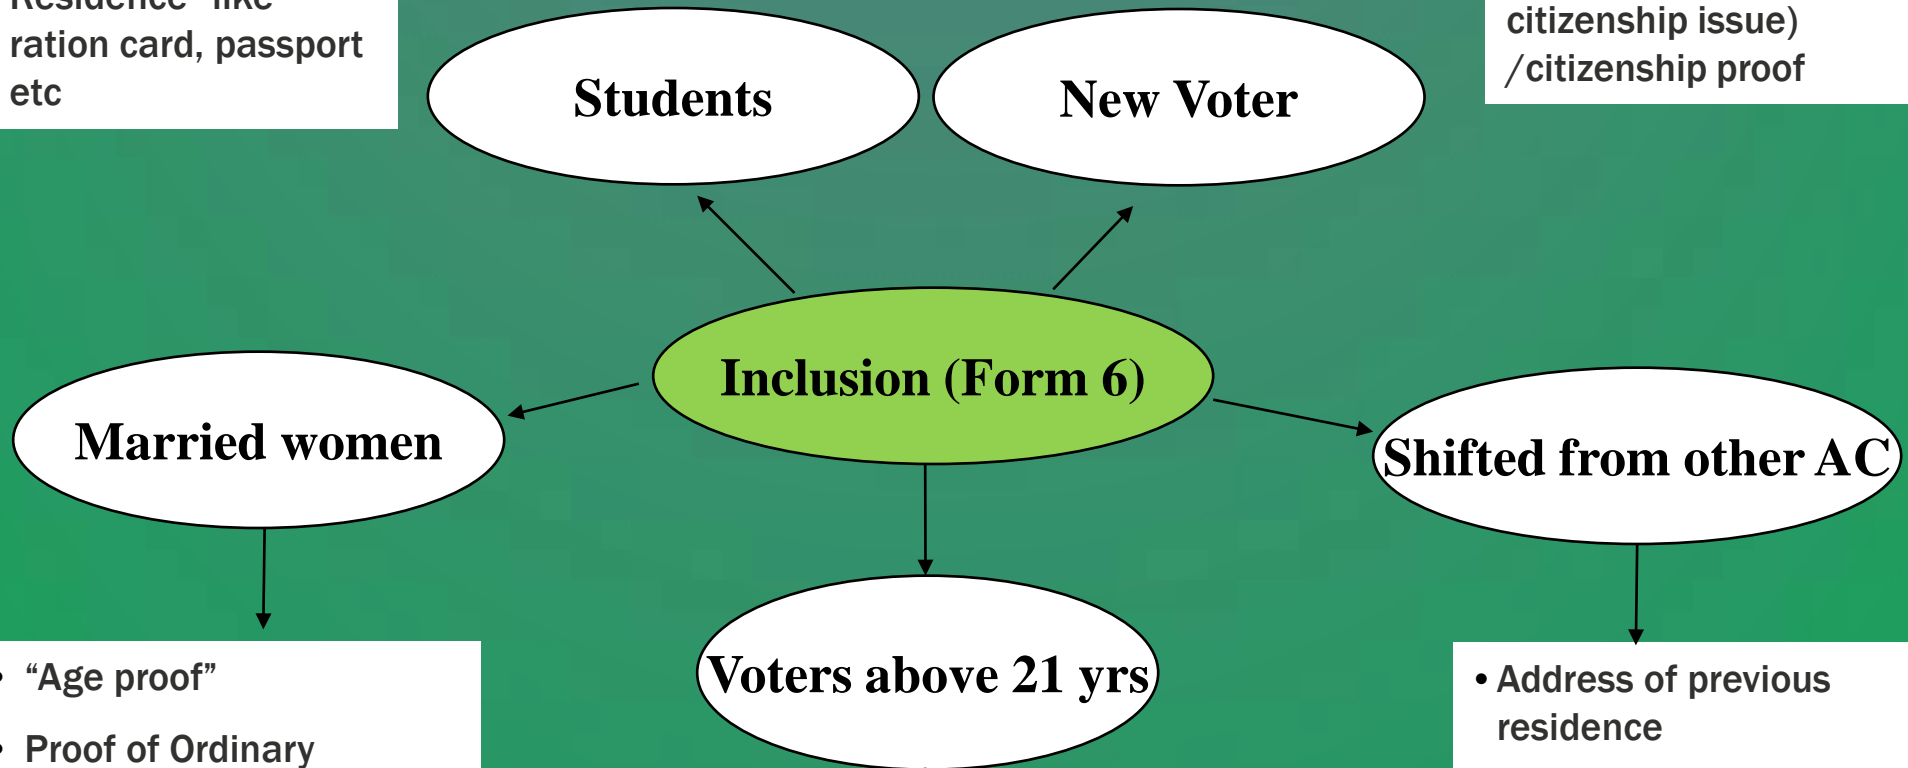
Residence" like ration card, passport etc

Students

New Voter

citizenship issue) /citizenship proof

Inclusion (Form 6)

Married women

Shifted from other AC

Voters above 21 yrs

• "Age proof"
• Proof of Ordinary

• Address of previous residence